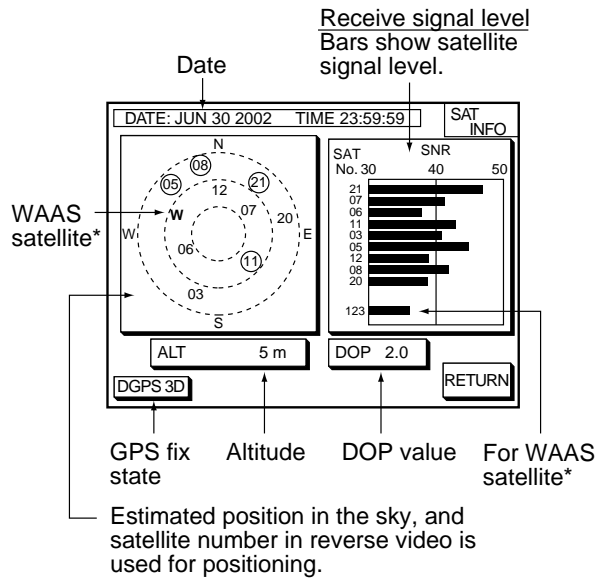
Receive signal level
Bars show satellite signal level.

Date

DATE: JUN 30 2002 TIME 23:59:59

SAT INFO

N
08
05
21
12
W
07
20
W
E
06
11
03
S

SAT No.
SNR
30
40
50
21
07
06
11
03
05
12
08
20
123

WAAS satellite*

ALT 5 m

DOP 2.0

DGPS 3D

RETURN

GPS fix state

Altitude

DOP value

For WAAS satellite*

Estimated position in the sky, and satellite number in reverse video is used for positioning.